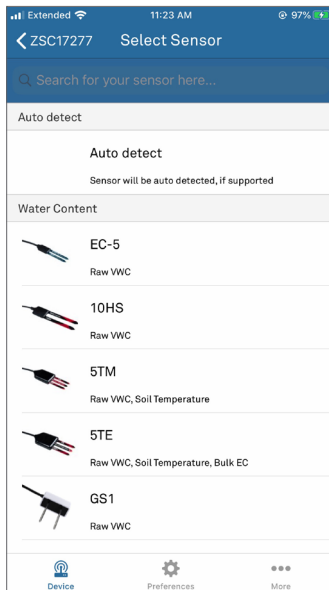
Extended 11:23 AM 97%

ZSC17277 Select Sensor

Search for your sensor here...

Auto detect

Auto detect

Sensor will be auto detected, if supported

Water Content

EC-5

Raw VWC

10HS

Raw VWC

5TM

Raw VWC, Soil Temperature

5TE

Raw VWC, Soil Temperature, Bulk EC

GS1

Raw VWC

Device Preferences More